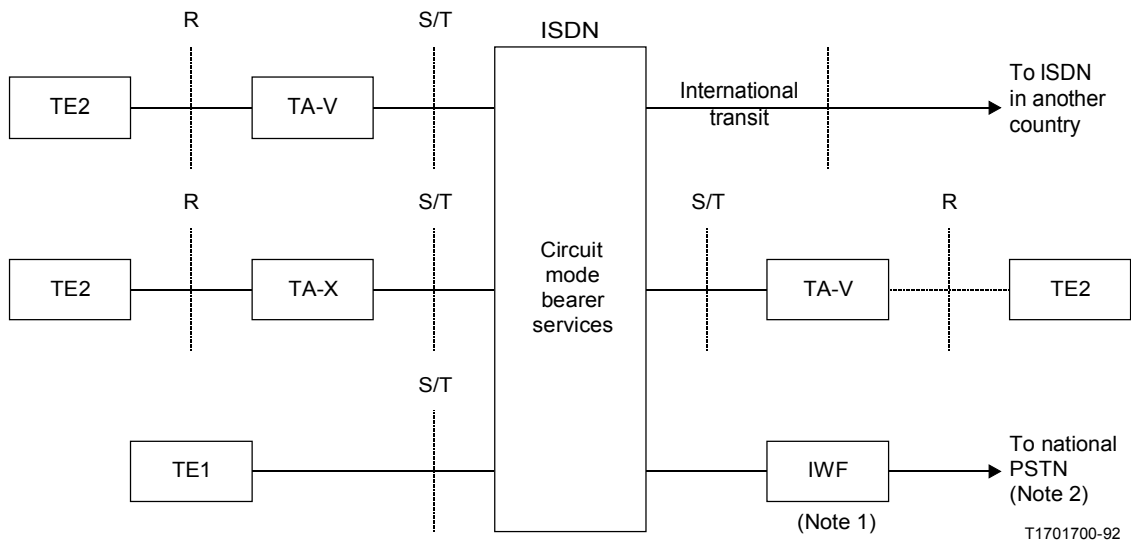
R

S/T

ISDN

TE2

TA-V

International transit

To ISDN in another country

R

S/T

S/T

R

TE2

TA-X

Circuit mode bearer services

TA-V

TE2

S/T

TE1

IWF

To national PSTN (Note 2)

(Note 1)

T1701700-92